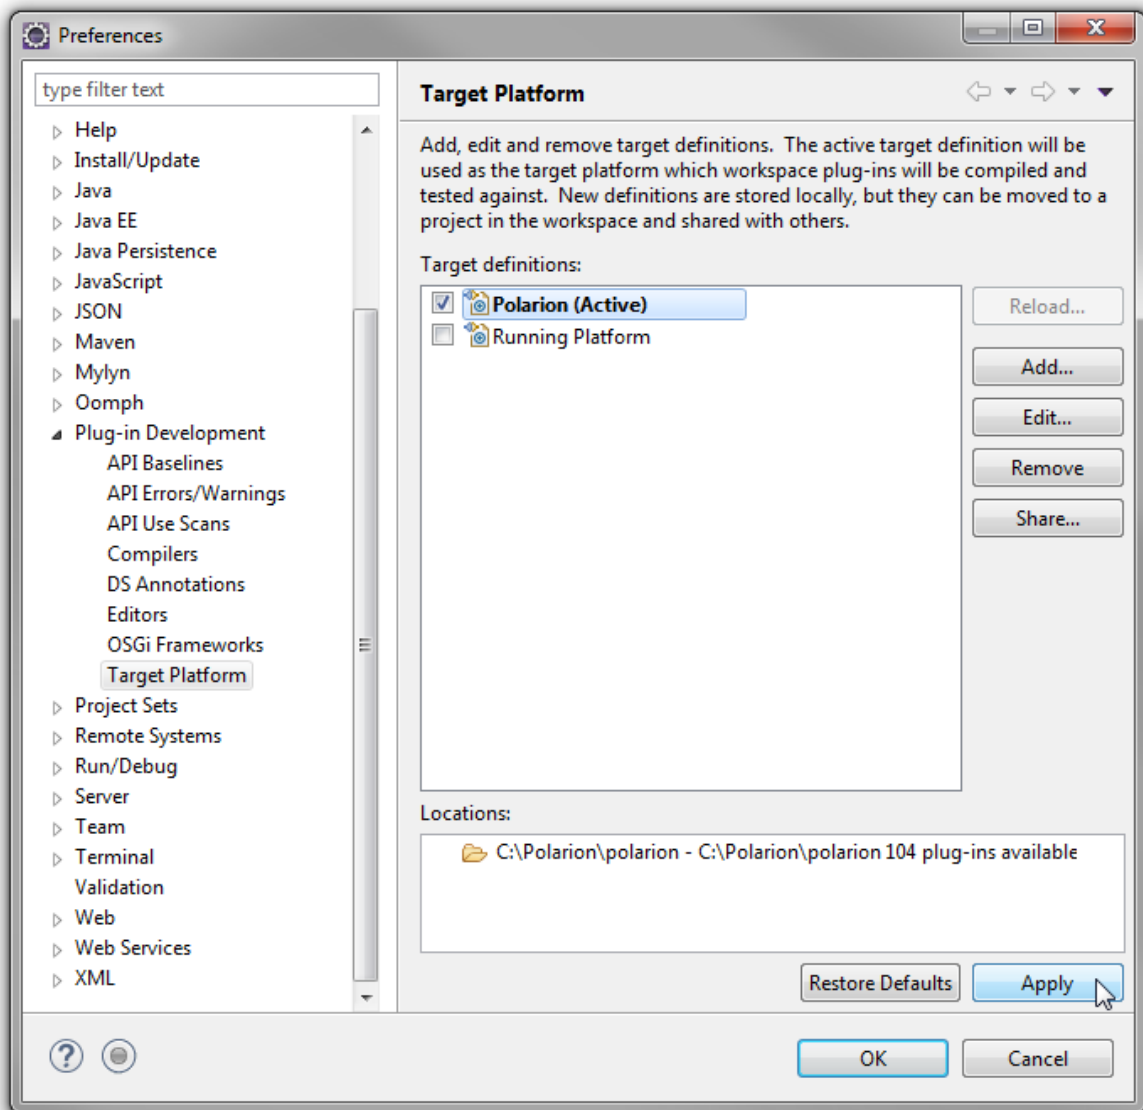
Preferences

type filter text

Help
Install/Update
Java
Java EE
Java Persistence
JavaScript
JSON
Maven
Mylyn
Oomph
Plug-in Development
API Baselines
API Errors/Warnings
API Use Scans
Compilers
DS Annotations
Editors
OSGi Frameworks
Target Platform
Project Sets
Remote Systems
Run/Debug
Server
Team
Terminal
Validation
Web
Web Services
XML

Target Platform

Add, edit and remove target definitions. The active target definition will be used as the target platform which workspace plug-ins will be compiled and tested against. New definitions are stored locally, but they can be moved to a project in the workspace and shared with others.

Target definitions:

Polarion (Active)
Running Platform

Reload...
Add...
Edit...
Remove
Share...

Locations:

C:\Polarion\polarion - C:\Polarion\polarion 104 plug-ins available

Restore Defaults
Apply

OK
Cancel